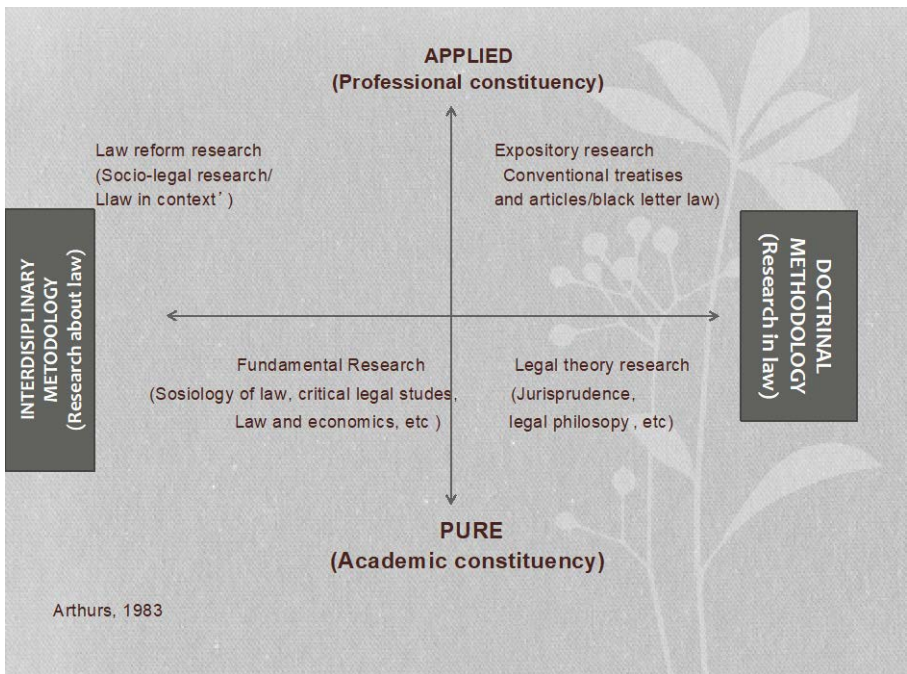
APPLIED
(Professional constituency)

Law reform research
(Socio-legal research/
Llaw in context')

Expository research
Conventional treatises
and articles/black letter law)

INTERDISIPLINARY METODOLOGY
(Research about law)

DOCTRINAL METHODOLOGY
(Research in law)

Fundamental Research
(Sosiology of law, critical legal studes,
Law and economics, etc )

Legal theory research
(Jurisprudence,
legal philosopy , etc)

PURE
(Academic constituency)

Arthurs, 1983